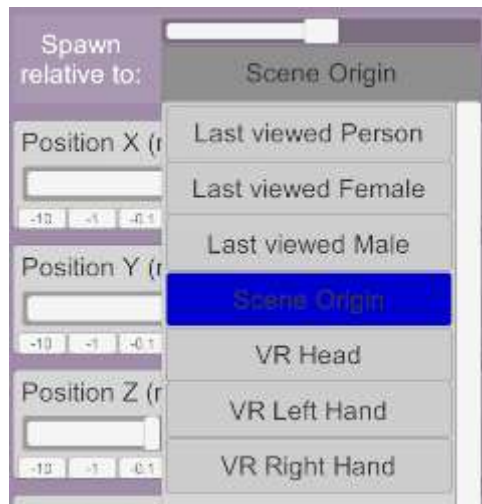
Spawn relative to:

Scene Origin

Position X (r

-10 -1 -0.1

Position Y (r

-10 -1 -0.1

Position Z (r

-10 -1 -0.1

Last viewed Person

Last viewed Female

Last viewed Male

Scene Origin

VR Head

VR Left Hand

VR Right Hand